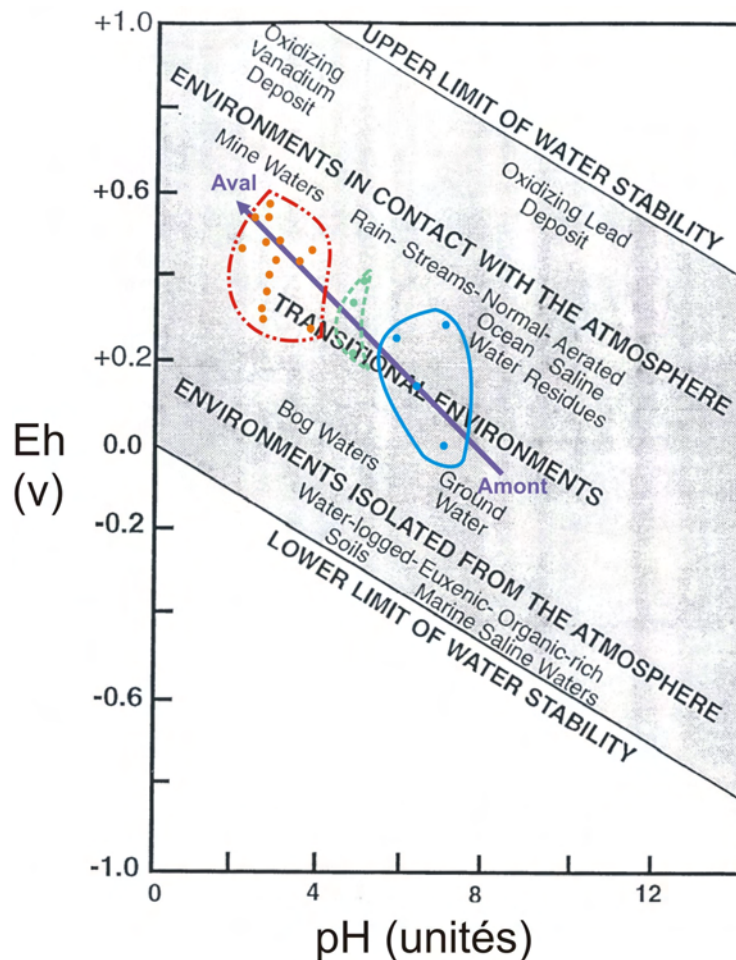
+1.0
+0.6
+0.2
0.0
-0.2
-0.6
-1.0

Eh (v)

Oxidizing Vanadium Deposit

UPPER LIMIT OF WATER STABILITY

ENVIRONMENTS IN CONTACT WITH THE ATMOSPHERE

Oxidizing Lead Deposit

Mine Waters

Aval

Rain- Streams-Normal- Aerated Ocean Saline Water Residues

TRANSITIONAL ENVIRONMENTS

Bog Waters

Ground Water

Amont

ENVIRONMENTS ISOLATED FROM THE ATMOSPHERE

Water-logged-Euxenic- Organic-rich Soils Marine Saline Waters

LOWER LIMIT OF WATER STABILITY

0
4
8
12

pH (unités)